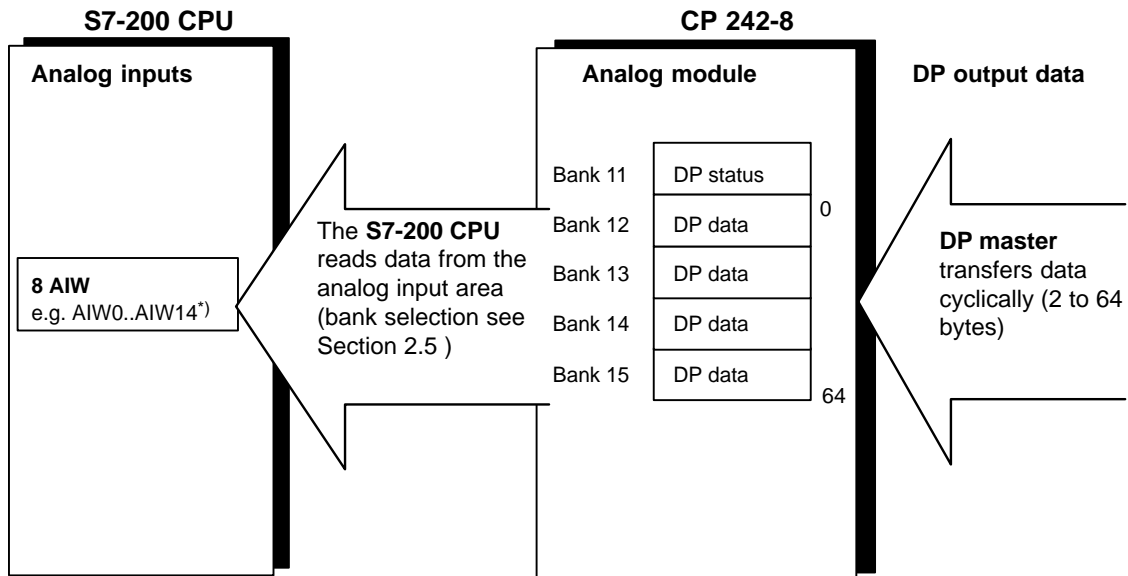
S7-200 CPU

Analog inputs

8 AIW
e.g. AIW0..AIW14$^{*)}$

The **S7-200 CPU** reads data from the analog input area (bank selection see Section 2.5 )

CP 242-8

Analog module

Bank 11 DP status
Bank 12 DP data
Bank 13 DP data
Bank 14 DP data
Bank 15 DP data

0

64

DP output data

**DP master** transfers data cyclically (2 to 64 bytes)